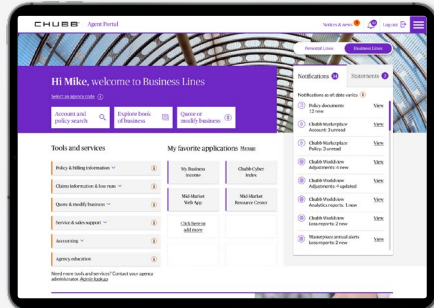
CHUBB Agent Portal

Notices & news

Log out

Personal Lines

Business Lines

Hi Mike, welcome to Business Lines

Select an agency code

Account and policy search

Explore book of business

Quote or modify business

Notifications 14

Statements 2

Notifications as of date xx/xx

Policy documents 13 new

View

Chubb Marketplace Account: 3 unread

View

Chubb Marketplace Policy: 3 unread

View

Chubb Workflow Adjustments: 4 new

View

Chubb Workflow Adjustments: 4 updated

View

Chubb Workflow Analytics reports: 1 new

View

Chubb Workflow Loss reports: 2 new

View

Masterpiece annual alerts Loss reports: 2 new

View

Tools and services

Policy & Billing Information

Claims information & loss runs

Quote & modify business

Service & sales support

Accounting

Agency education

Need more tools and services? Contact your agency administrator: Agent Kaaka

My favorite applications Manage

My Business Income

Chubb Cyber Index

Mid-Market Web App

Mid-Market Resource Center

Click here to add more